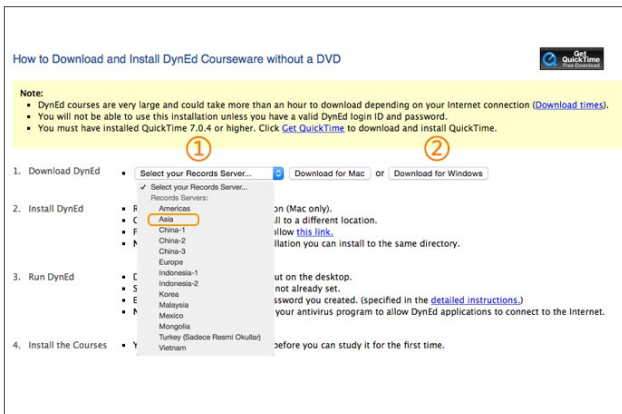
How to Download and Install DynEd Courseware without a DVD

Get QuickTime Free Download

Note:
• DynEd courses are very large and could take more than an hour to download depending on your Internet connection (Download times).
• You will not be able to use this installation unless you have a valid DynEd login ID and password.
• You must have installed QuickTime 7.0.4 or higher. Click Get QuickTime to download and install QuickTime.

①　②

1. Download DynEd • Select your Records Server... Download for Mac or Download for Windows

✓ Select your Records Server...
Records Servers:
Americas
Asia
China-1
China-2
China-3
Europe
Indonesia-1
Indonesia-2
Korea
Malaysia
Mexico
Mongolia
Turkey (Sadece Resmi Okullar)
Vietnam

2. Install DynEd • R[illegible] on (Mac only).
• C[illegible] ll to a different location.
• F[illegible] llow this link.
• N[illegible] llation you can install to the same directory.

3. Run DynEd • D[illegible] ut on the desktop.
• S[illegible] not already set.
• E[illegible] ssword you created. (specified in the detailed instructions.)
• N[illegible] your antivirus program to allow DynEd applications to connect to the Internet.

4. Install the Courses • Y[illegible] before you can study it for the first time.